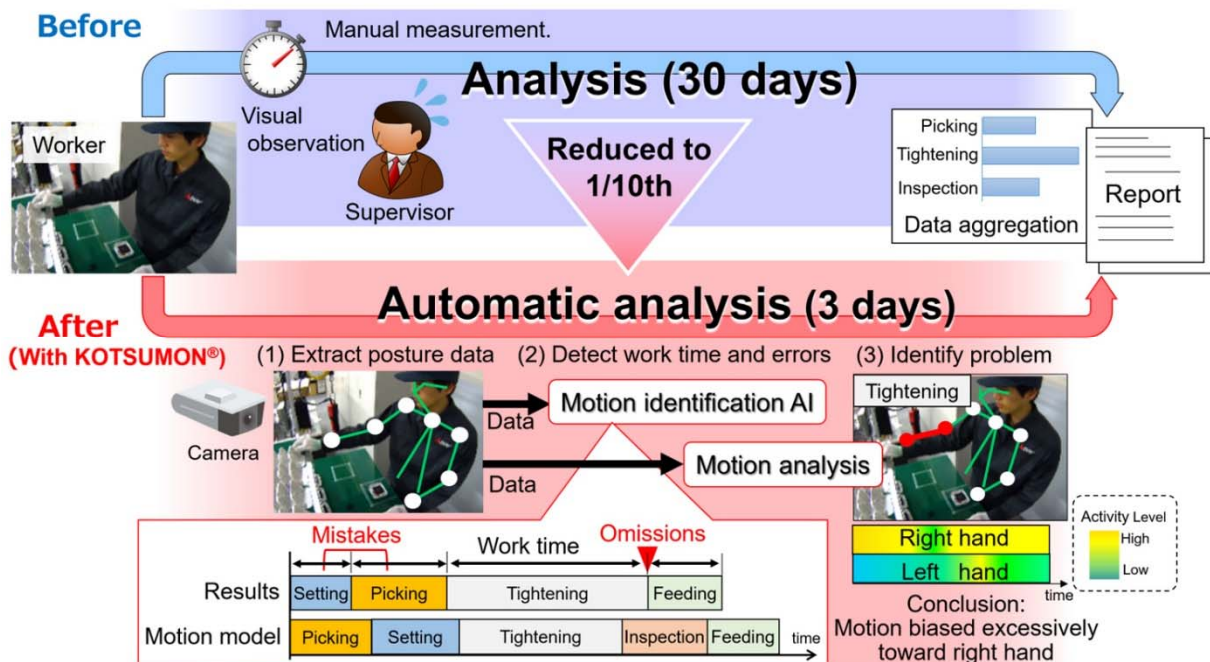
Before

Manual measurement.

Analysis (30 days)

Visual observation

Worker

Supervisor

Reduced to 1/10th

Picking
Tightening
Inspection
Data aggregation

Report

Automatic analysis (3 days)

After
(With KOTSUMON®)

(1) Extract posture data

(2) Detect work time and errors

(3) Identify problem

Camera

Data

Motion identification AI

Data

Motion analysis

Tightening

Mistakes

Work time

Omissions

Results: Setting, Picking, Tightening, Feeding

Motion model: Picking, Setting, Tightening, Inspection, Feeding

time

Right hand

Left hand

Activity Level
High
Low

time

Conclusion:
Motion biased excessively toward right hand